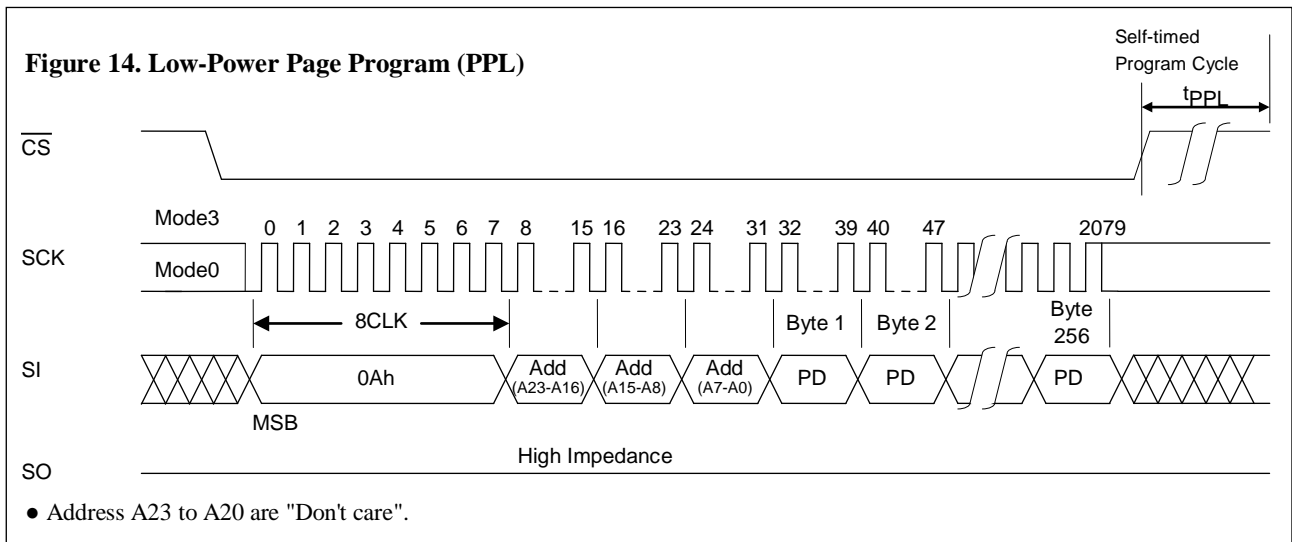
Figure 14. Low-Power Page Program (PPL)

Self-timed Program Cycle

$t_{PPL}$

$\overline{CS}$

Mode3

0 1 2 3 4 5 6 7 8 15 16 23 24 31 32 39 40 47 2079

SCK

Mode0

8CLK

Byte 1

Byte 2

Byte 256

SI

0Ah

Add (A23-A16)

Add (A15-A8)

Add (A7-A0)

PD

PD

PD

MSB

SO

High Impedance

● Address A23 to A20 are "Don't care".